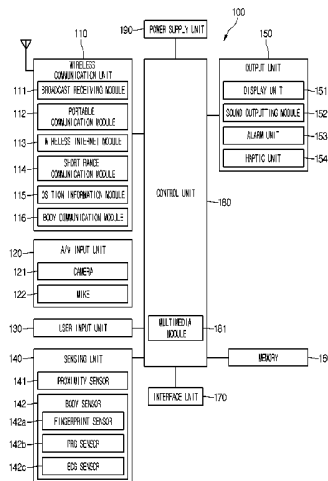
100

190 POWER SUPPLY UNIT

110 WIRELESS COMMUNICATION UNIT

111 BROADCAST RECEIVING MODULE

112 PORTABLE COMMUNICATION MODULE

113 WIRELESS INTERNET MODULE

114 SHORT RANGE COMMUNICATION MODULE

115 POSITION INFORMATION MODULE

116 BODY COMMUNICATION MODULE

150 OUTPUT UNIT

DISPLAY UNIT 151

SOUND OUTPUTTING MODULE 152

ALARM UNIT 153

HAPTIC UNIT 154

CONTROL UNIT 180

120 A/V INPUT UNIT

121 CAMERA

122 MIKE

130 USER INPUT UNIT

MULTIMEDIA MODULE 181

140 SENSING UNIT

141 PROXIMITY SENSOR

142 BODY SENSOR

142a FINGERPRINT SENSOR

142b PPG SENSOR

142c ECG SENSOR

MEMORY 16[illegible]

INTERFACE UNIT 170